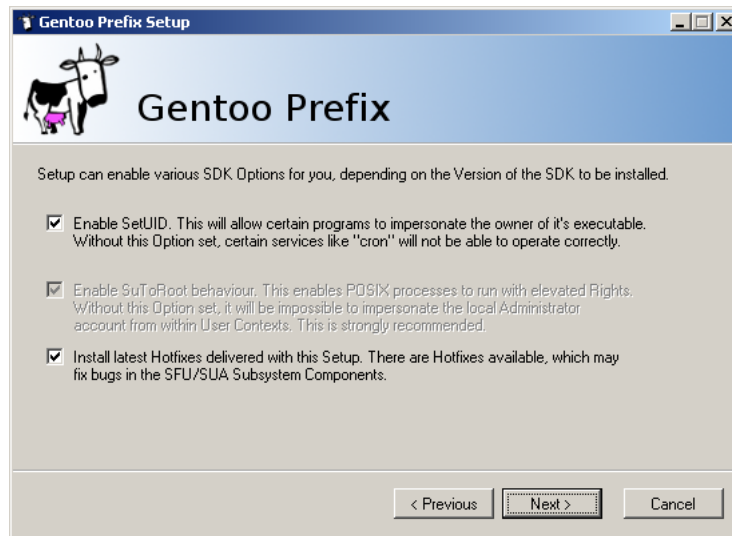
Gentoo Prefix Setup

Gentoo Prefix

Setup can enable various SDK Options for you, depending on the Version of the SDK to be installed.

Enable SetUID. This will allow certain programs to impersonate the owner of it's executable. Without this Option set, certain services like "cron" will not be able to operate correctly.

Enable SuToRoot behaviour. This enables POSIX processes to run with elevated Rights. Without this Option set, it will be impossible to impersonate the local Administrator account from within User Contexts. This is strongly recommended.

Install latest Hotfixes delivered with this Setup. There are Hotfixes available, which may fix bugs in the SFU/SUA Subsystem Components.

< Previous Next > Cancel